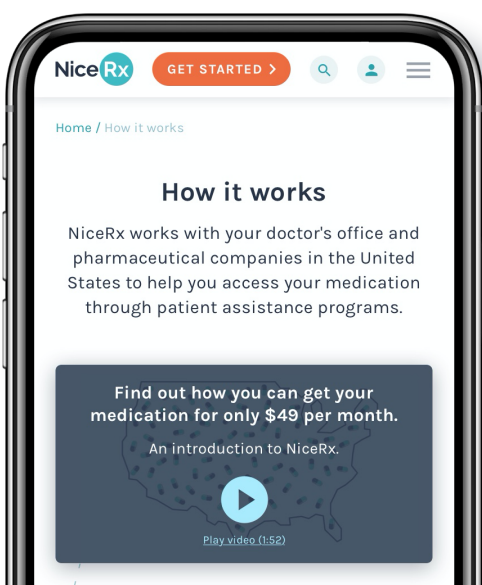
NiceRx GET STARTED >

Home / How it works

How it works

NiceRx works with your doctor's office and pharmaceutical companies in the United States to help you access your medication through patient assistance programs.

Find out how you can get your medication for only $49 per month.

An introduction to NiceRx.

Play video (1:52)